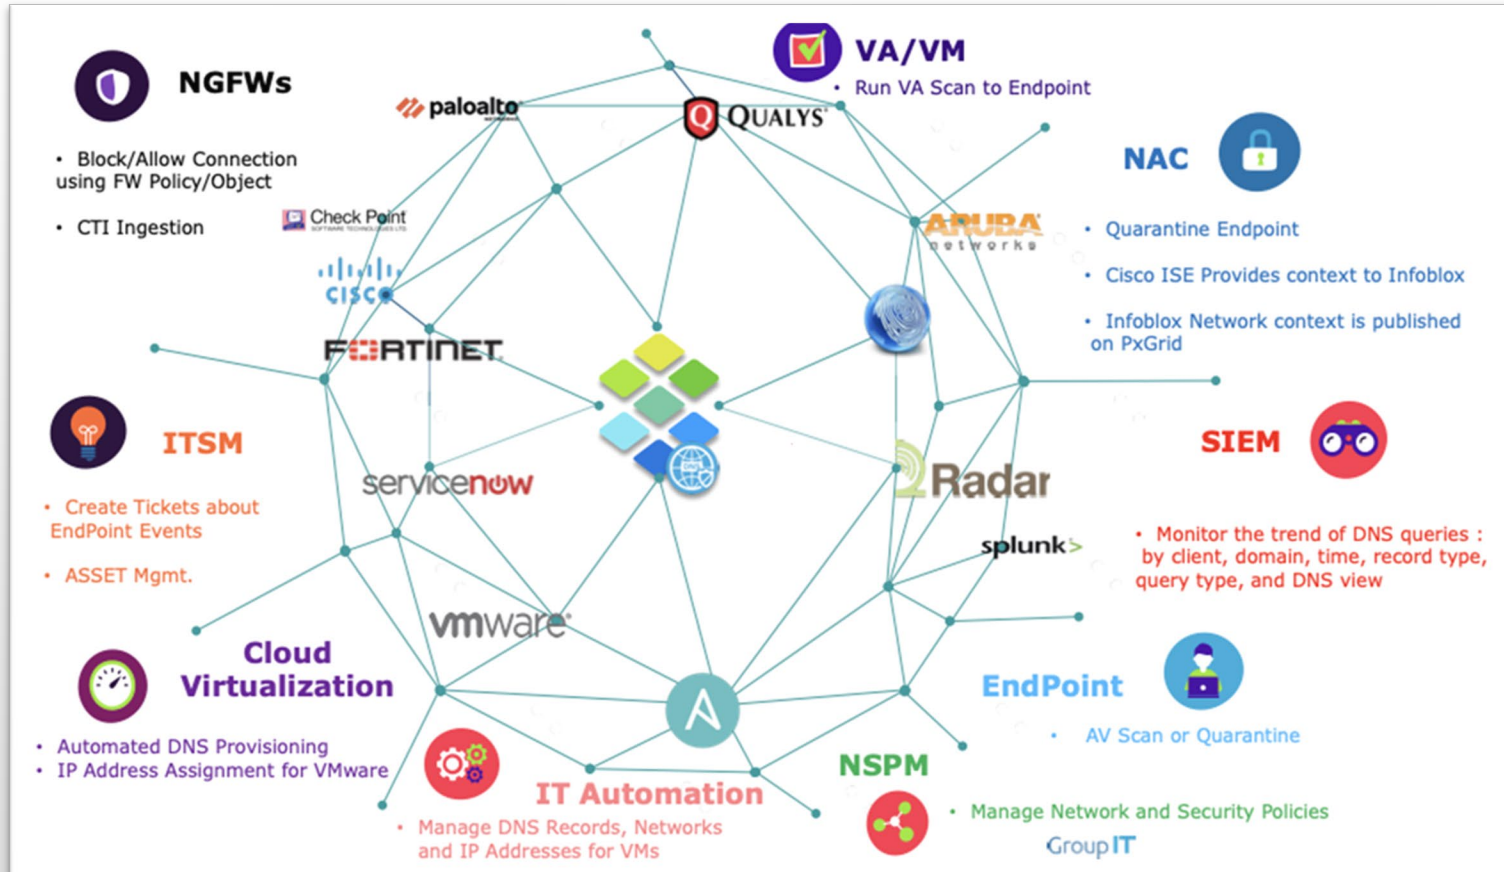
NGFWs

• Block/Allow Connection using FW Policy/Object

• CTI Ingestion

paloalto

Check Point

cisco

FORTINET

VA/VM

• Run VA Scan to Endpoint

QUALYS

NAC

• Quarantine Endpoint

• Cisco ISE Provides context to Infoblox

• Infoblox Network context is published on PxGrid

ARUBA networks

ITSM

• Create Tickets about EndPoint Events

• ASSET Mgmt.

servicenow

SIEM

• Monitor the trend of DNS queries : by client, domain, time, record type, query type, and DNS view

Radar

splunk>

vmware

Cloud Virtualization

• Automated DNS Provisioning
• IP Address Assignment for VMware

IT Automation

• Manage DNS Records, Networks and IP Addresses for VMs

EndPoint

• AV Scan or Quarantine

NSPM

• Manage Network and Security Policies

GroupIT